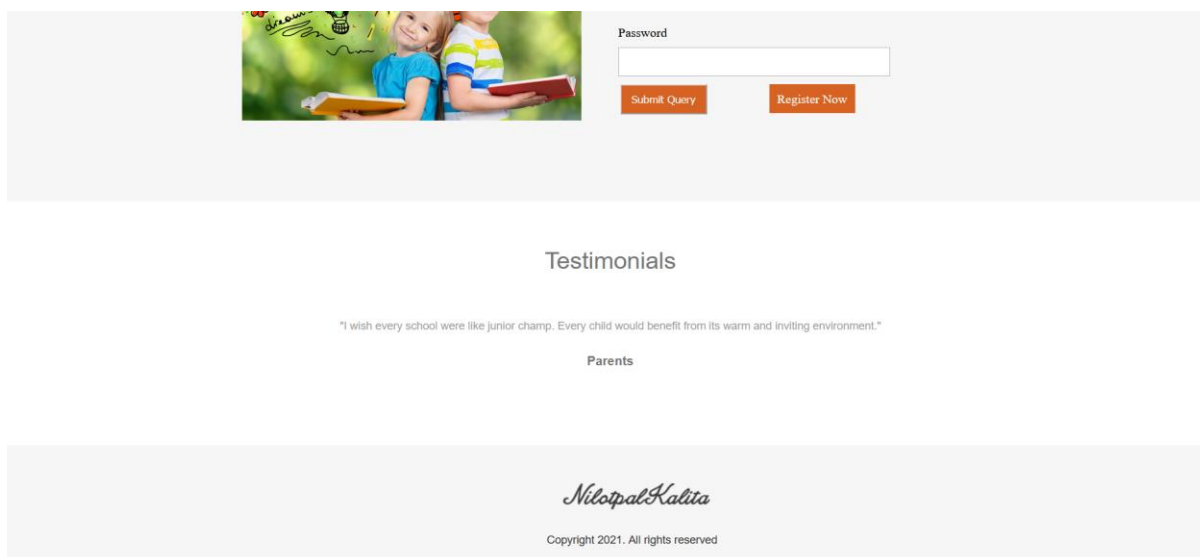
Password

Submit Query

Register Now

Testimonials

"I wish every school were like junior champ. Every child would benefit from its warm and inviting environment."

Parents

NilotpalKalita

Copyright 2021. All rights reserved